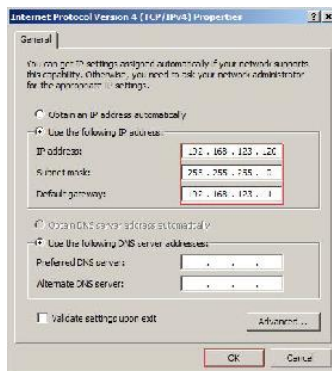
Internet Protocol Version 4 (TCP/IPv4) Properties ? x

General

You can get IP settings assigned automatically if your network supports this capability. Otherwise, you need to ask your network administrator for the appropriate IP settings.

Obtain an IP address automatically

Use the following IP address:

IP address: 192 . 168 . 123 . 120

Subnet mask: 255 . 255 . 255 . 0

Default gateway: 192 . 168 . 123 . 1

Obtain DNS server address automatically

Use the following DNS server addresses:

Preferred DNS server: . . .

Alternate DNS server: . . .

Validate settings upon exit

Advanced...

OK Cancel